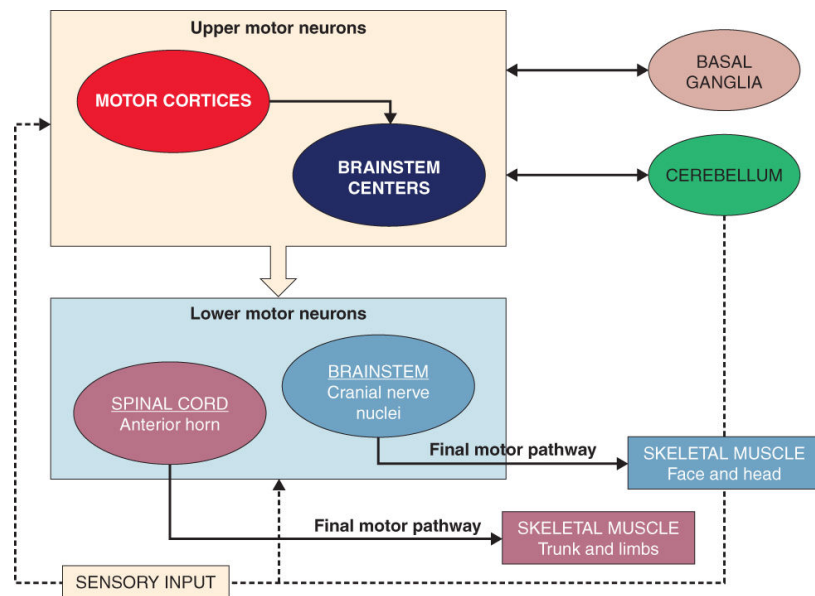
Upper motor neurons

MOTOR CORTICES

BRAINSTEM CENTERS

BASAL GANGLIA

CEREBELLUM

Lower motor neurons

SPINAL CORD
Anterior horn

BRAINSTEM
Cranial nerve nuclei

Final motor pathway

SKELETAL MUSCLE
Face and head

Final motor pathway

SKELETAL MUSCLE
Trunk and limbs

SENSORY INPUT